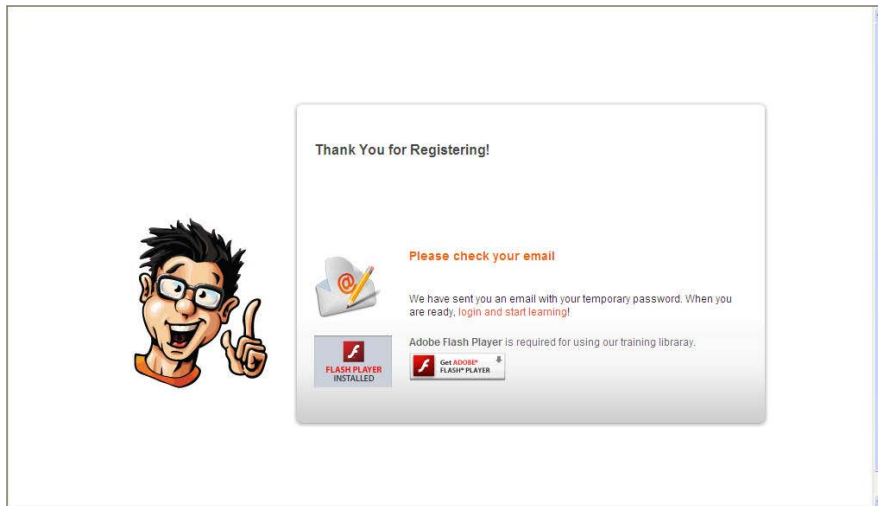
Thank You for Registering!

Please check your email

We have sent you an email with your temporary password. When you are ready, login and start learning!

FLASH PLAYER INSTALLED

Adobe Flash Player is required for using our training libraray.

Get ADOBE® FLASH® PLAYER